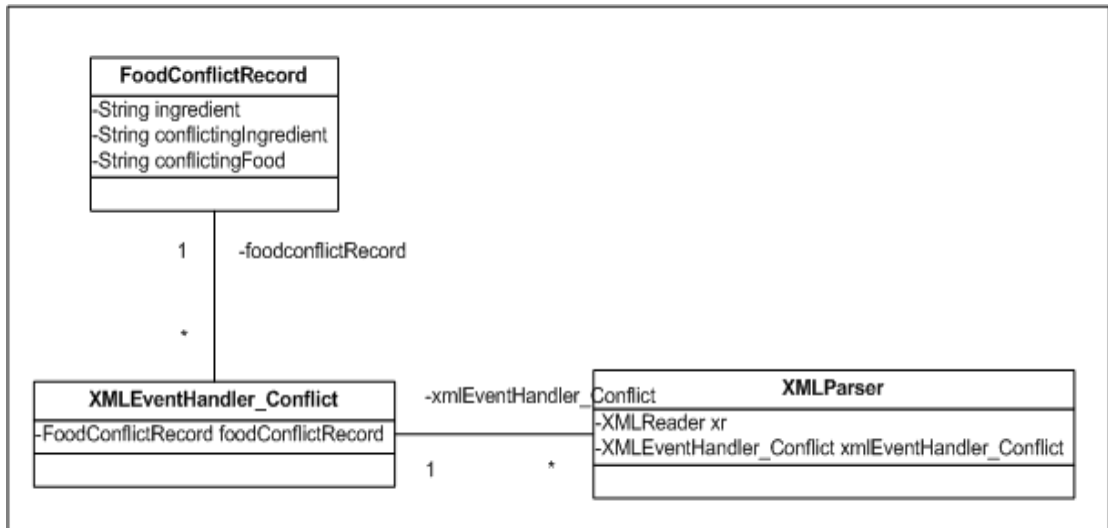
FoodConflictRecord
-String ingredient
-String conflictingIngredient
-String conflictingFood

1

-foodconflictRecord

*

XMLEventHandler_Conflict
-FoodConflictRecord foodConflictRecord

-xmlEventHandler_Conflict

1

*

XMLParser
-XMLReader xr
-XMLEventHandler_Conflict xmlEventHandler_Conflict